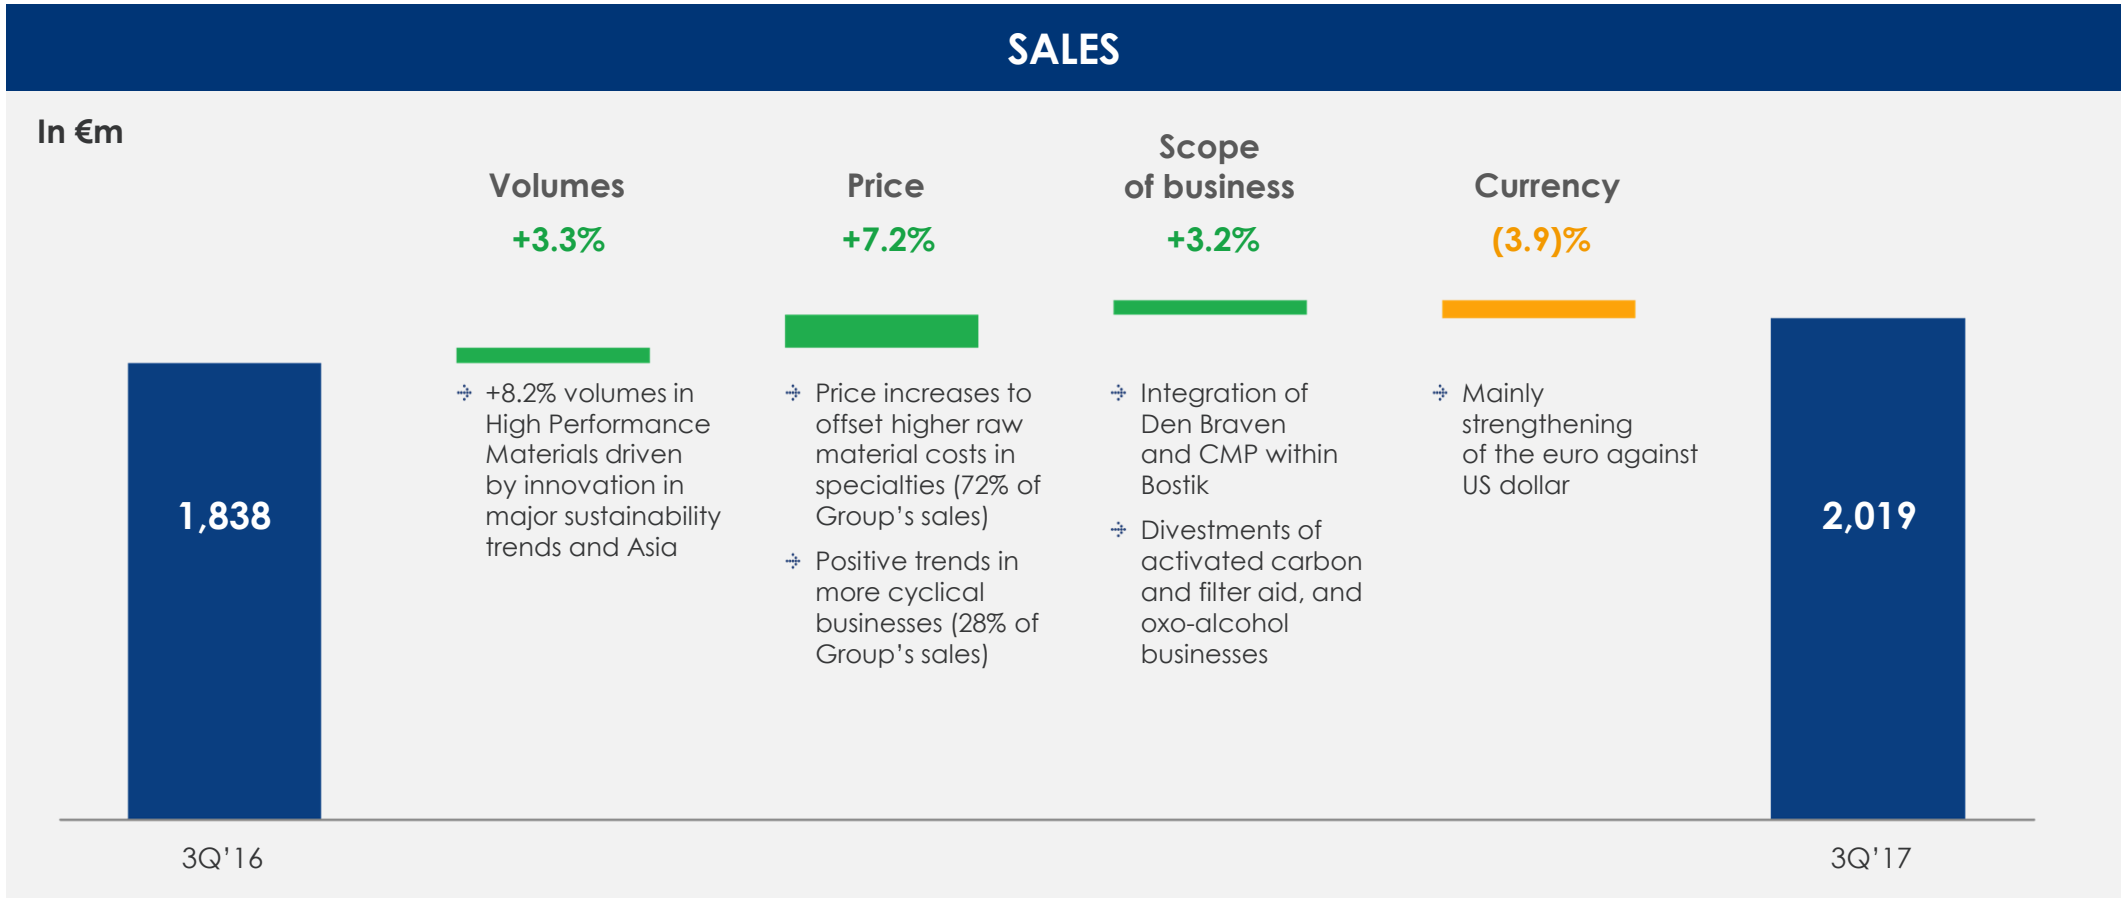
SALES

In €m

1,838

3Q'16

Volumes

+3.3%

+8.2% volumes in High Performance Materials driven by innovation in major sustainability trends and Asia

Price

+7.2%

Price increases to offset higher raw material costs in specialties (72% of Group's sales)

Positive trends in more cyclical businesses (28% of Group's sales)

Scope of business

+3.2%

Integration of Den Braven and CMP within Bostik

Divestments of activated carbon and filter aid, and oxo-alcohol businesses

Currency

(3.9)%

Mainly strengthening of the euro against US dollar

2,019

3Q'17